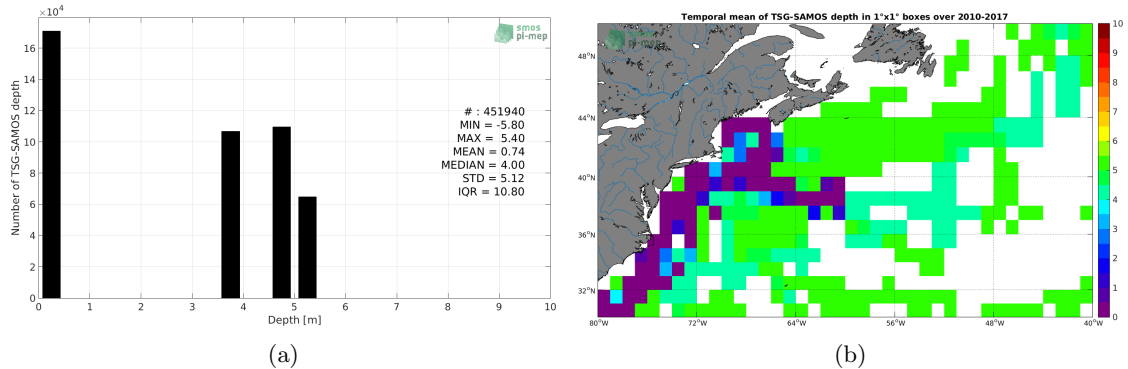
$\times10^4$

smos
pi-mep

Number of TSG-SAMOS depth

16
14
12
10
8
6
4
2
0

# : 451940
MIN = -5.80
MAX = 5.40
MEAN = 0.74
MEDIAN = 4.00
STD = 5.12
IQR = 10.80

0 1 2 3 4 5 6 7 8 9 10
Depth [m]

(a)

Temporal mean of TSG-SAMOS depth in 1°x1° boxes over 2010-2017

48°N
44°N
40°N
36°N
32°N

80°W 72°W 64°W 56°W 48°W 40°W

10
9
8
7
6
5
4
3
2
1
0

(b)